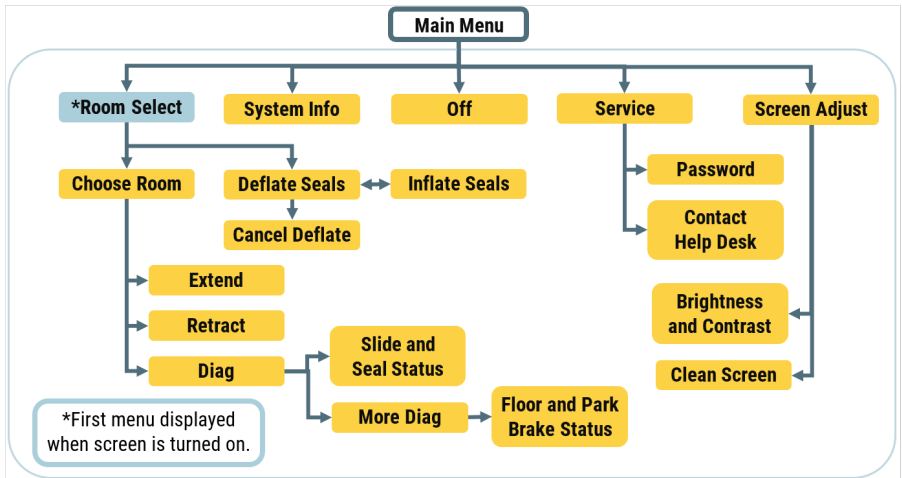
Main Menu

*Room Select
System Info
Off
Service
Screen Adjust

Choose Room
Deflate Seals
Inflate Seals
Cancel Deflate

Password
Contact Help Desk

Extend
Retract
Diag

Slide and Seal Status
More Diag
Floor and Park Brake Status

Brightness and Contrast
Clean Screen

*First menu displayed when screen is turned on.